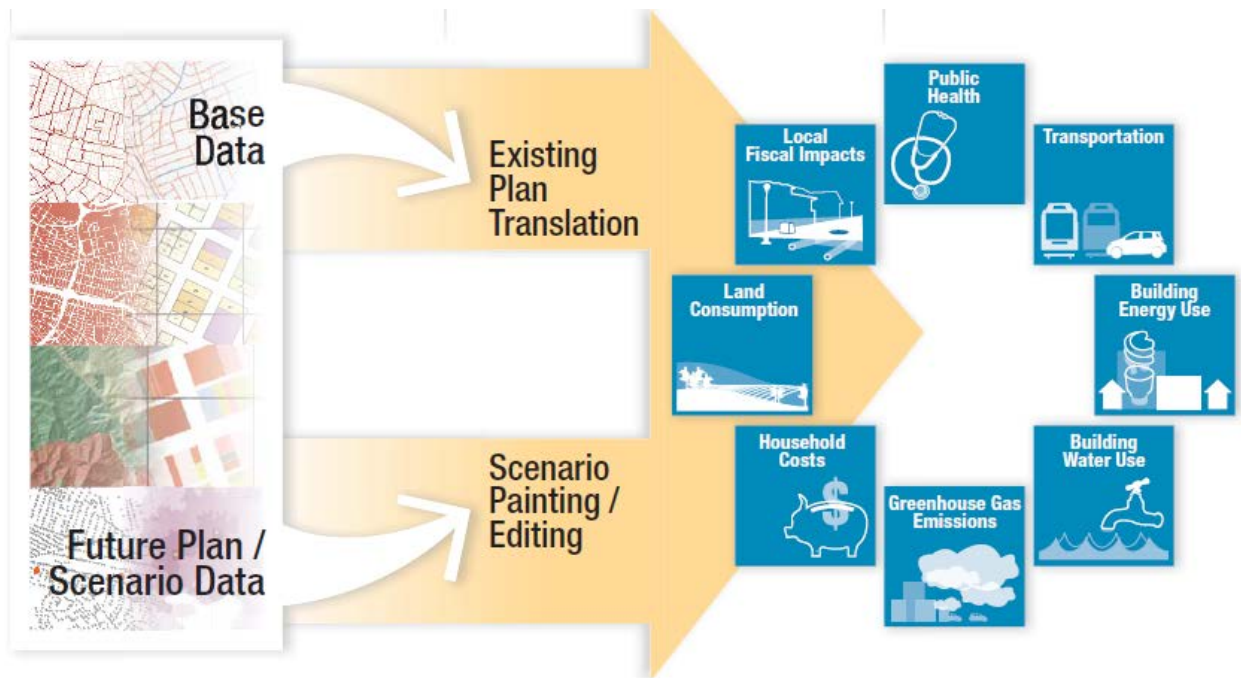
Base Data

Future Plan / Scenario Data

Existing Plan Translation

Scenario Painting / Editing

Public Health

Local Fiscal Impacts

Transportation

Land Consumption

Building Energy Use

Household Costs

Building Water Use

Greenhouse Gas Emissions